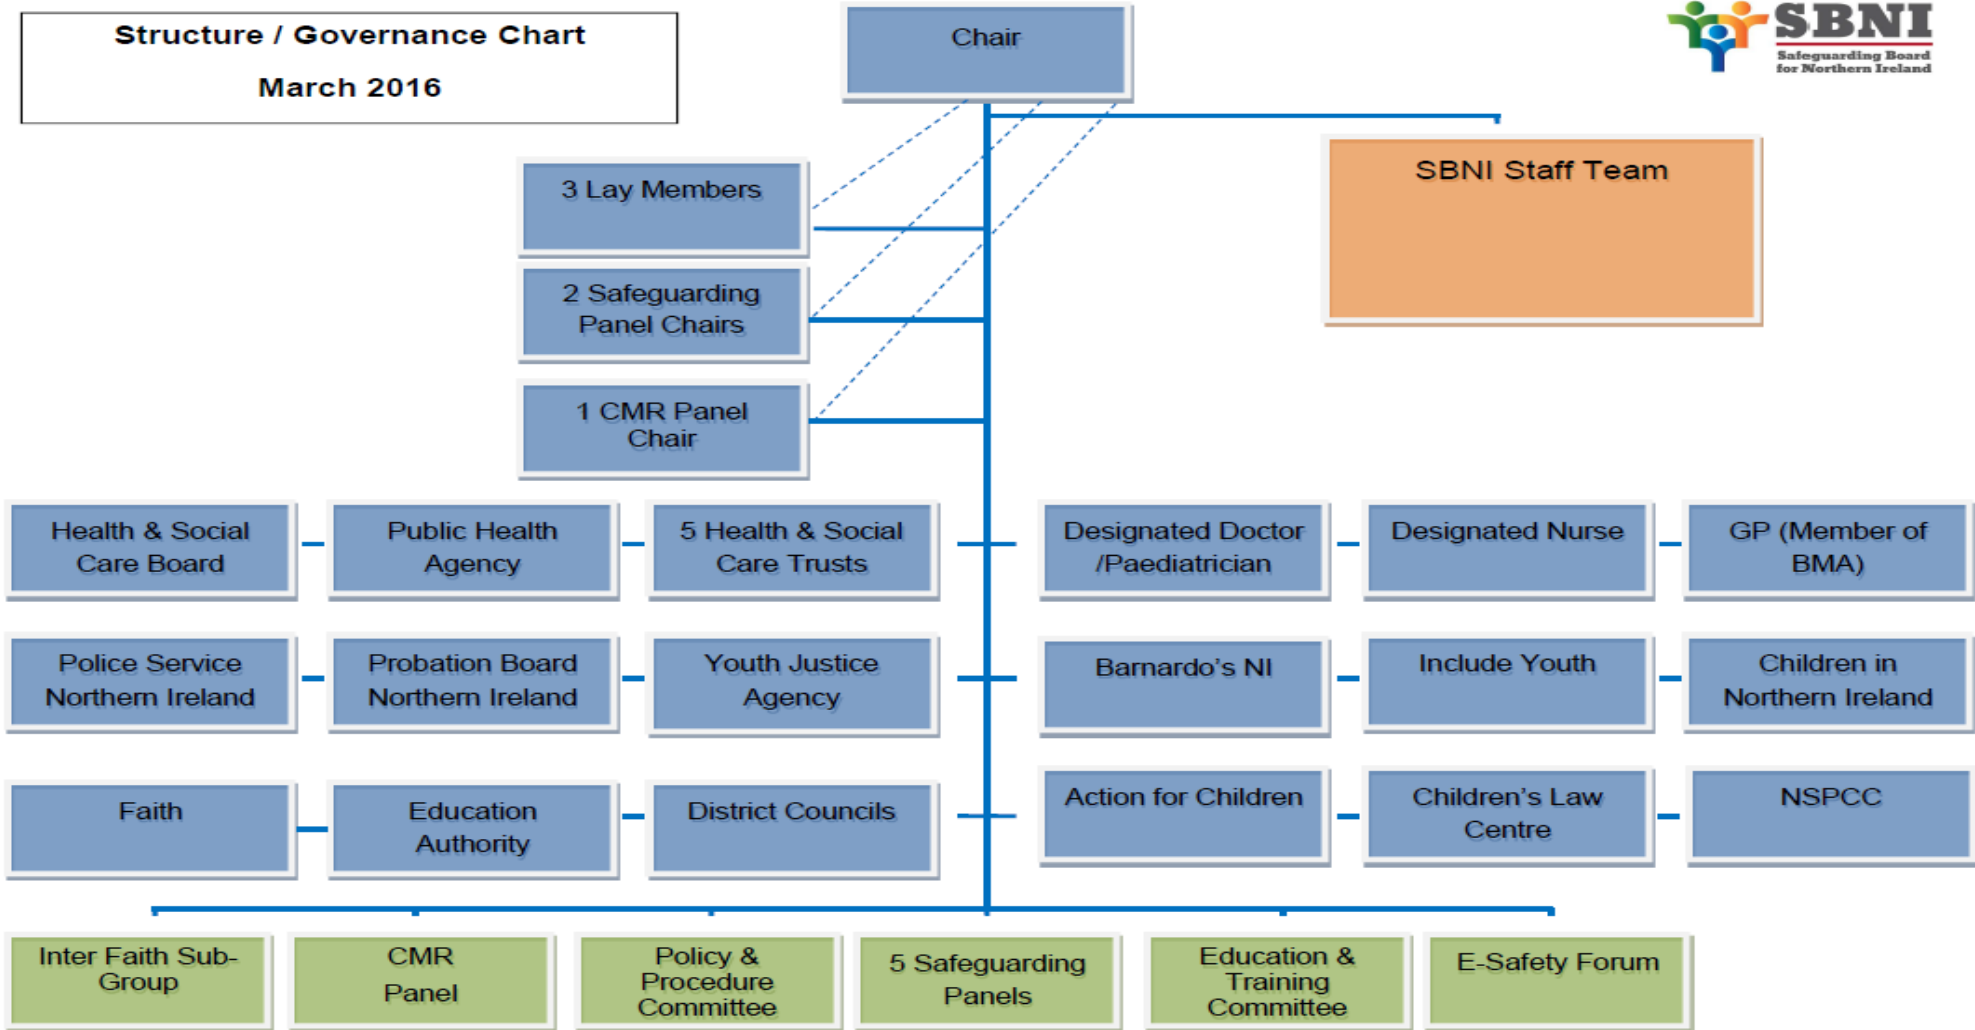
Structure / Governance Chart

March 2016

Chair

SBNI
Safeguarding Board for Northern Ireland

SBNI Staff Team

3 Lay Members

2 Safeguarding Panel Chairs

1 CMR Panel Chair

Health & Social Care Board

Public Health Agency

5 Health & Social Care Trusts

Designated Doctor /Paediatrician

Designated Nurse

GP (Member of BMA)

Police Service Northern Ireland

Probation Board Northern Ireland

Youth Justice Agency

Barnardo's NI

Include Youth

Children in Northern Ireland

Faith

Education Authority

District Councils

Action for Children

Children's Law Centre

NSPCC

Inter Faith Sub-Group

CMR Panel

Policy & Procedure Committee

5 Safeguarding Panels

Education & Training Committee

E-Safety Forum